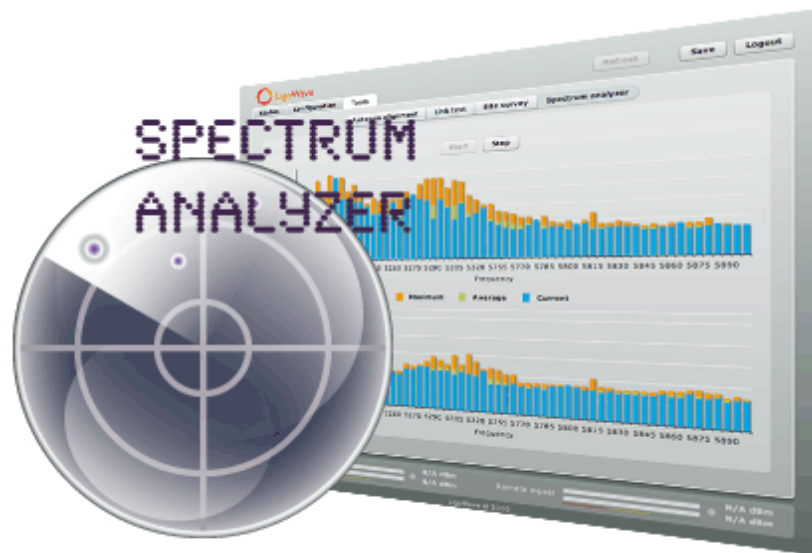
Refresh Save Logout

LigoWave

Status Configuration Tools

Antenna alignment Link test Site survey Spectrum analyzer

SPECTRUM ANALYZER

Start Stop

5160 5175 5190 5205 5720 5735 5750 5765 5780 5800 5815 5830 5845 5860 5875 5890

Frequency

Maximum Average Current

5160 5175 5190 5205 5720 5735 5750 5765 5780 5800 5815 5830 5845 5860 5875 5890

Frequency

N/A dBm
N/A dBm

Remote signal

N/A dBm
N/A dBm

LigoWave 2010